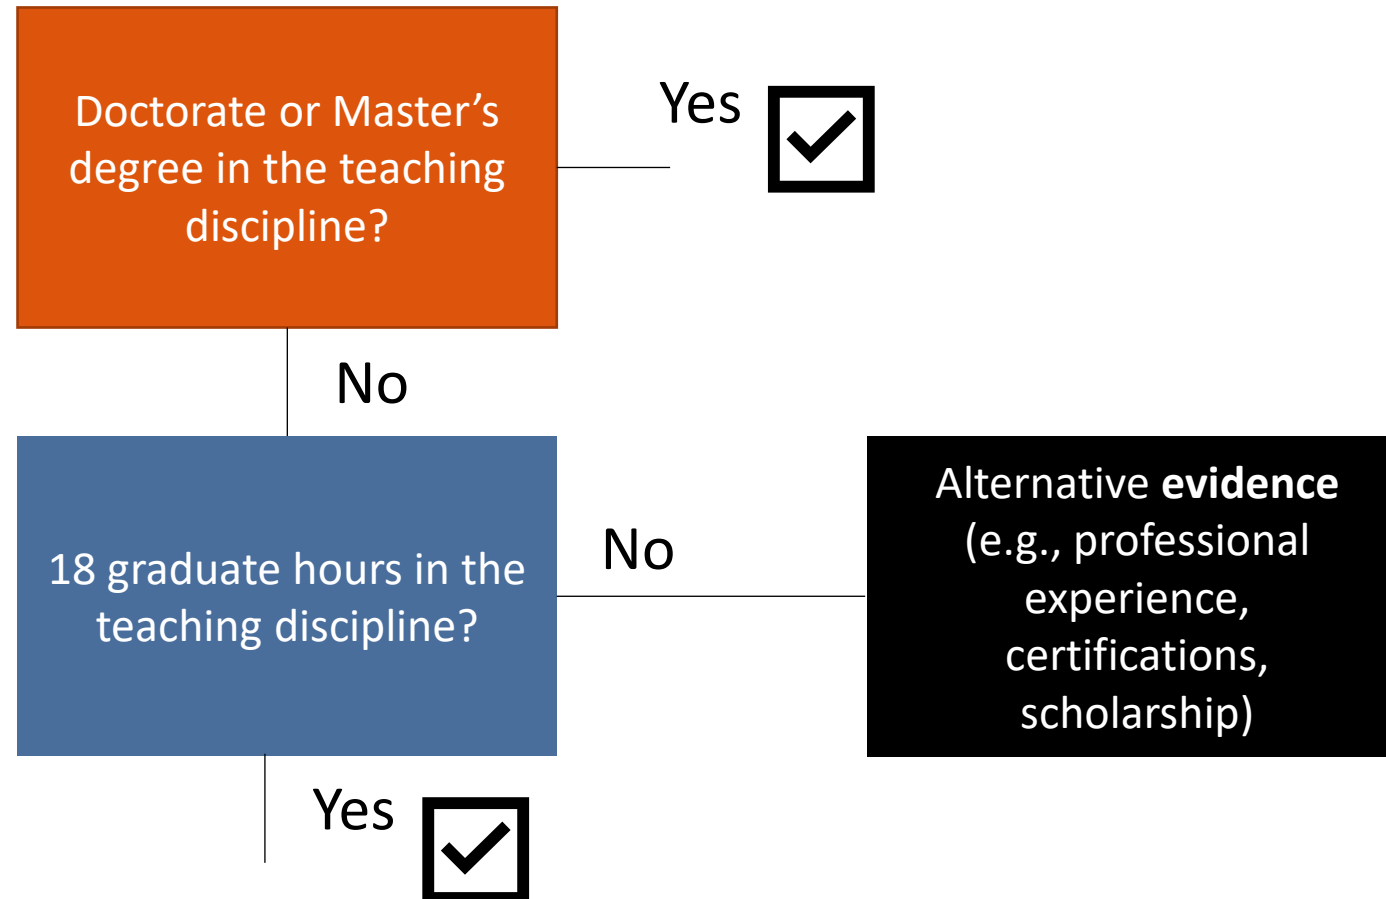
Doctorate or Master's degree in the teaching discipline?

Yes

No

18 graduate hours in the teaching discipline?

No

Alternative **evidence** (e.g., professional experience, certifications, scholarship)

Yes